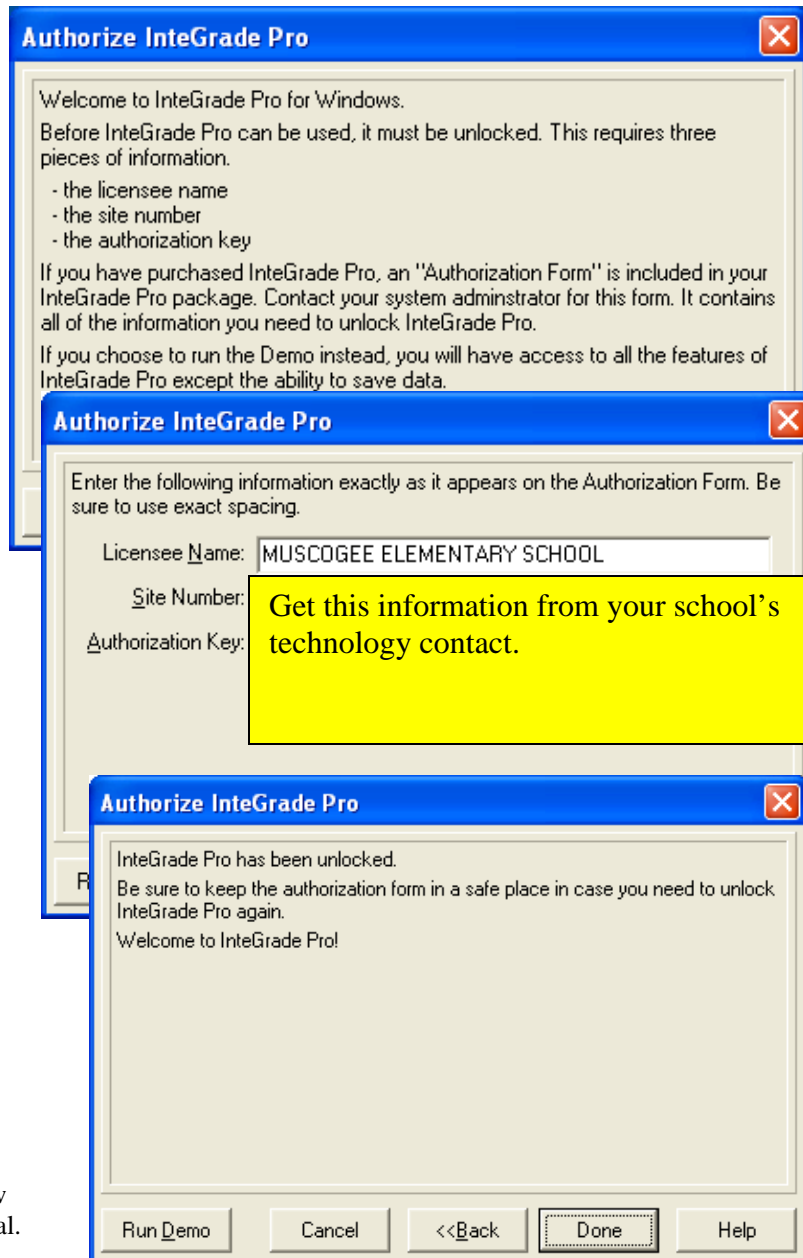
Authorize InteGrade Pro

Welcome to InteGrade Pro for Windows.

Before InteGrade Pro can be used, it must be unlocked. This requires three pieces of information.

- the licensee name
- the site number
- the authorization key

If you have purchased InteGrade Pro, an "Authorization Form" is included in your InteGrade Pro package. Contact your system adminstrator for this form. It contains all of the information you need to unlock InteGrade Pro.

If you choose to run the Demo instead, you will have access to all the features of InteGrade Pro except the ability to save data.

Authorize InteGrade Pro

Enter the following information exactly as it appears on the Authorization Form. Be sure to use exact spacing.

Licensee Name: MUSCOGEE ELEMENTARY SCHOOL

Site Number:

Authorization Key:

Get this information from your school's technology contact.

R

Authorize InteGrade Pro

InteGrade Pro has been unlocked.

Be sure to keep the authorization form in a safe place in case you need to unlock InteGrade Pro again.

Welcome to InteGrade Pro!

v
al.

Run Demo | Cancel | <<Back | Done | Help